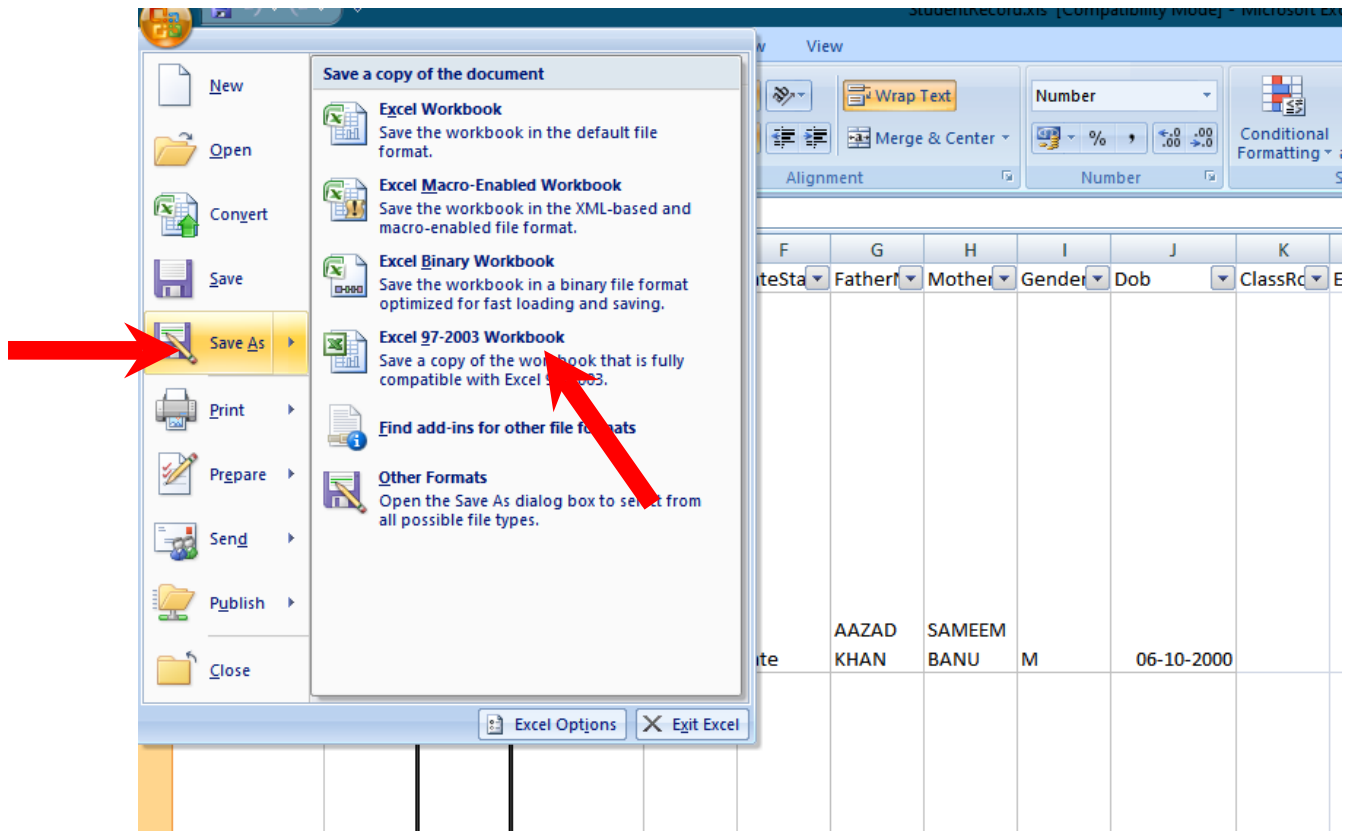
StudentRecord.xls [Compatibility Mode] - Microsoft Ex

View

New

Open

Convert

Save

Save As

Print

Prepare

Send

Publish

Close

Save a copy of the document

Excel Workbook
Save the workbook in the default file format.

Excel Macro-Enabled Workbook
Save the workbook in the XML-based and macro-enabled file format.

Excel Binary Workbook
Save the workbook in a binary file format optimized for fast loading and saving.

Excel 97-2003 Workbook
Save a copy of the workbook that is fully compatible with Excel 9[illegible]003.

Find add-ins for other file formats

Other Formats
Open the Save As dialog box to se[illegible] from all possible file types.

Excel Options

Exit Excel

Wrap Text

Merge & Center

Alignment

Number

%

,

$^{+.0}_{.00}$

$^{.00}_{\to.0}$

Number

Conditional Formatting

| F | G | H | I | J | K |
|---|---|---|---|---|---|
| teSta | FatherN | Mother | Gender | Dob | ClassRo |
| te | AAZAD KHAN | SAMEEM BANU | M | 06-10-2000 | |